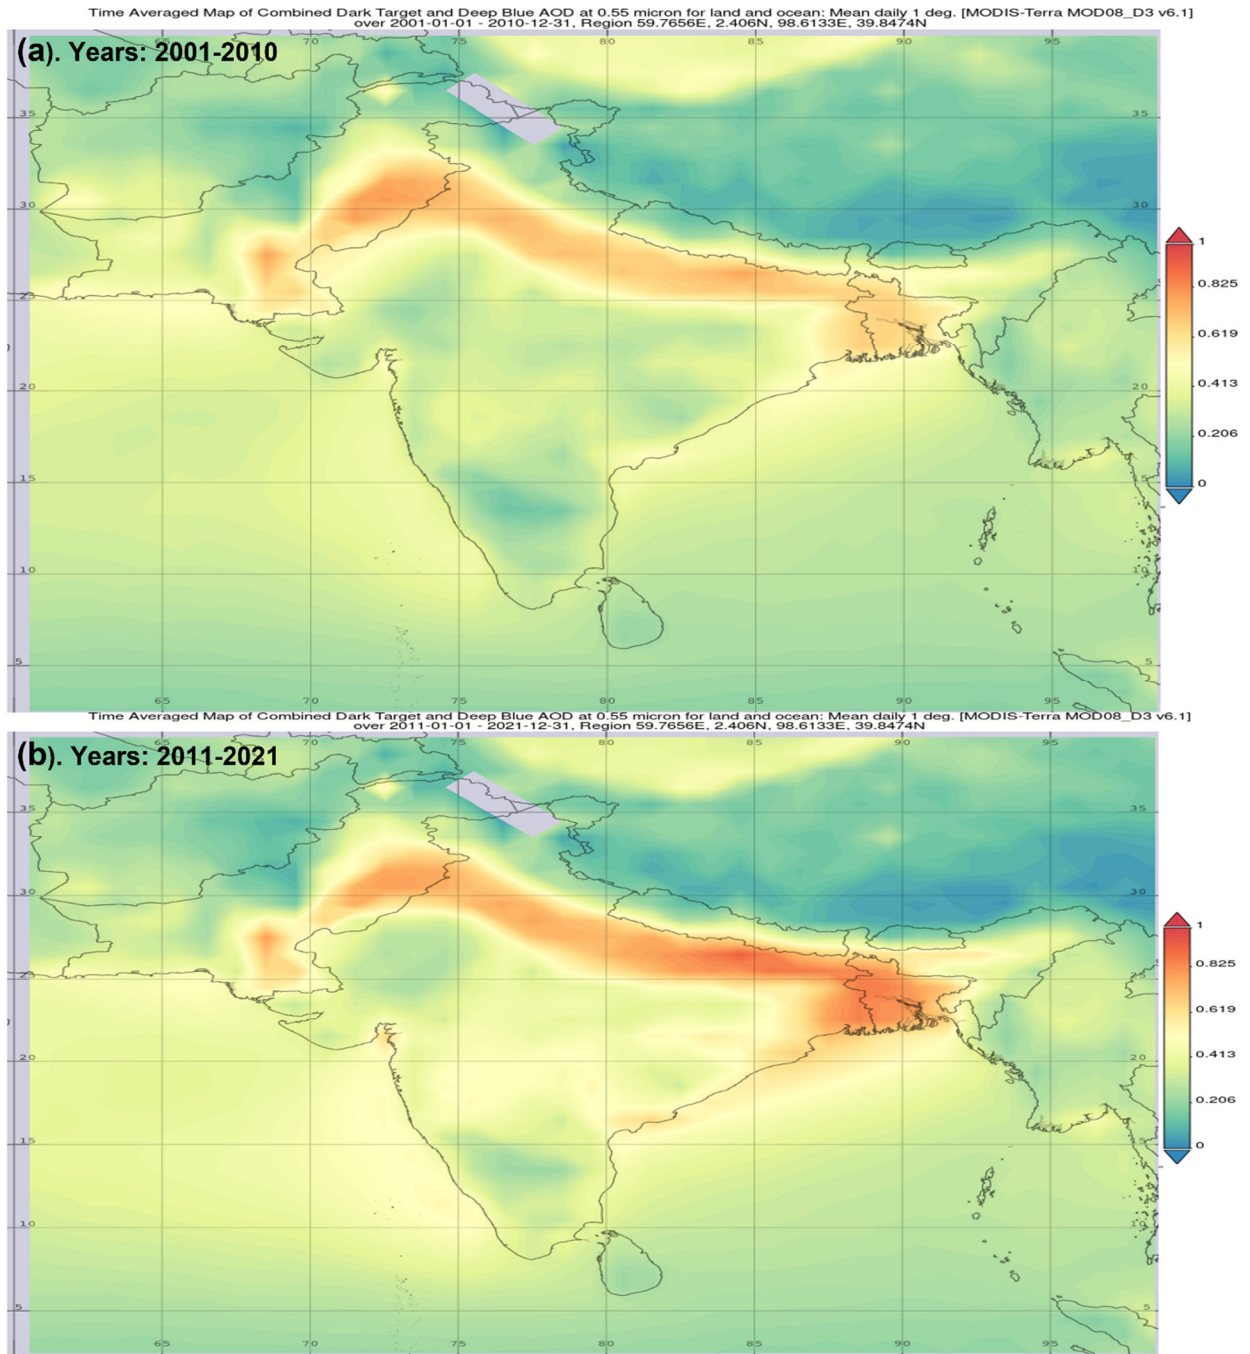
Time Averaged Map of Combined Dark Target and Deep Blue AOD at 0.55 micron for land and ocean: Mean daily 1 deg. [MODIS-Terra MOD08_D3 v6.1] over 2001-01-01 - 2010-12-31, Region 59.7656E, 2.406N, 98.6133E, 39.8474N

(a). Years: 2001-2010

70 75 80 85 90 95

35 30 25 20 15 10 5

35 30 25 20 15 10 5

65 70 75 80 85 90 95

1
0.825
0.619
0.413
0.206
0

Time Averaged Map of Combined Dark Target and Deep Blue AOD at 0.55 micron for land and ocean: Mean daily 1 deg. [MODIS-Terra MOD08_D3 v6.1] over 2011-01-01 - 2021-12-31, Region 59.7656E, 2.406N, 98.6133E, 39.8474N

(b). Years: 2011-2021

70 75 80 85 90 95

35 30 25 20 15 10 5

35 30 25 20 15 10 5

65 70 75 80 85 90 95

1
0.825
0.619
0.413
0.206
0